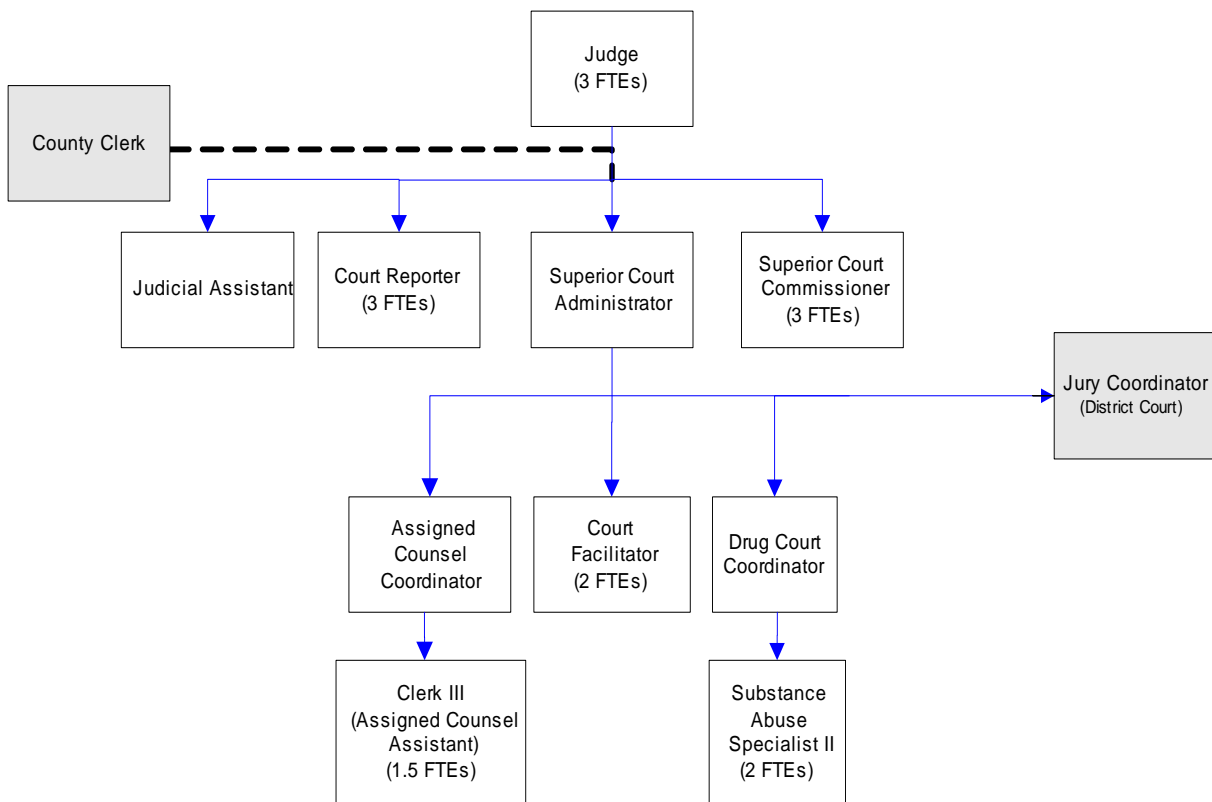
Judge
(3 FTEs)

County Clerk

Judicial Assistant

Court Reporter
(3 FTEs)

Superior Court
Administrator

Superior Court
Commissioner
(3 FTEs)

Jury Coordinator
(District Court)

Assigned
Counsel
Coordinator

Court
Facilitator
(2 FTEs)

Drug Court
Coordinator

Clerk III
(Assigned Counsel
Assistant)
(1.5 FTEs)

Substance
Abuse
Specialist II
(2 FTEs)